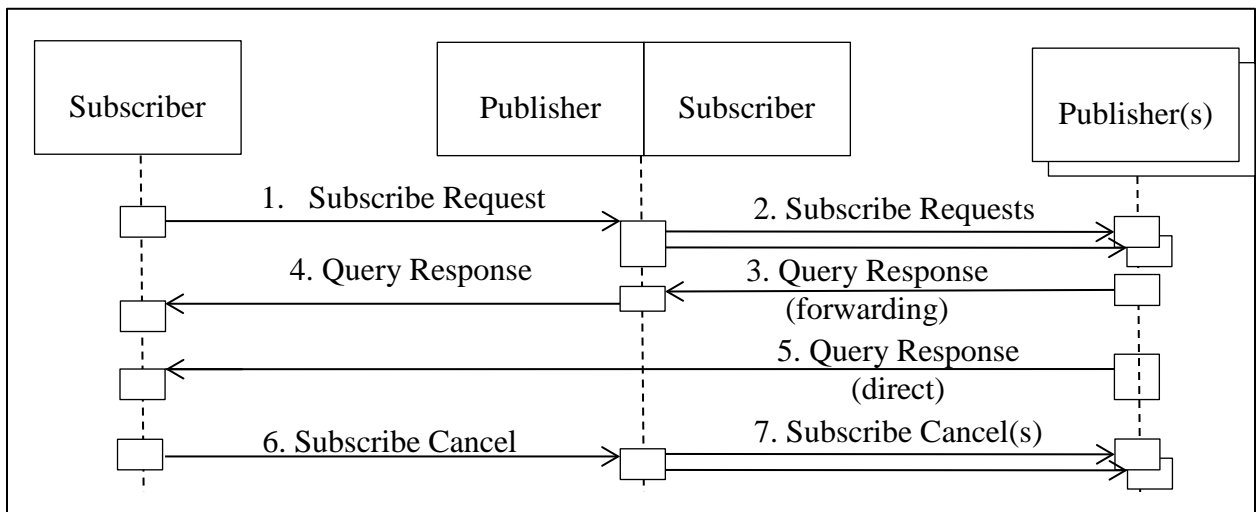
Subscriber

Publisher

Subscriber

Publisher(s)

1. Subscribe Request

2. Subscribe Requests

4. Query Response

3. Query Response (forwarding)

5. Query Response (direct)

6. Subscribe Cancel

7. Subscribe Cancel(s)